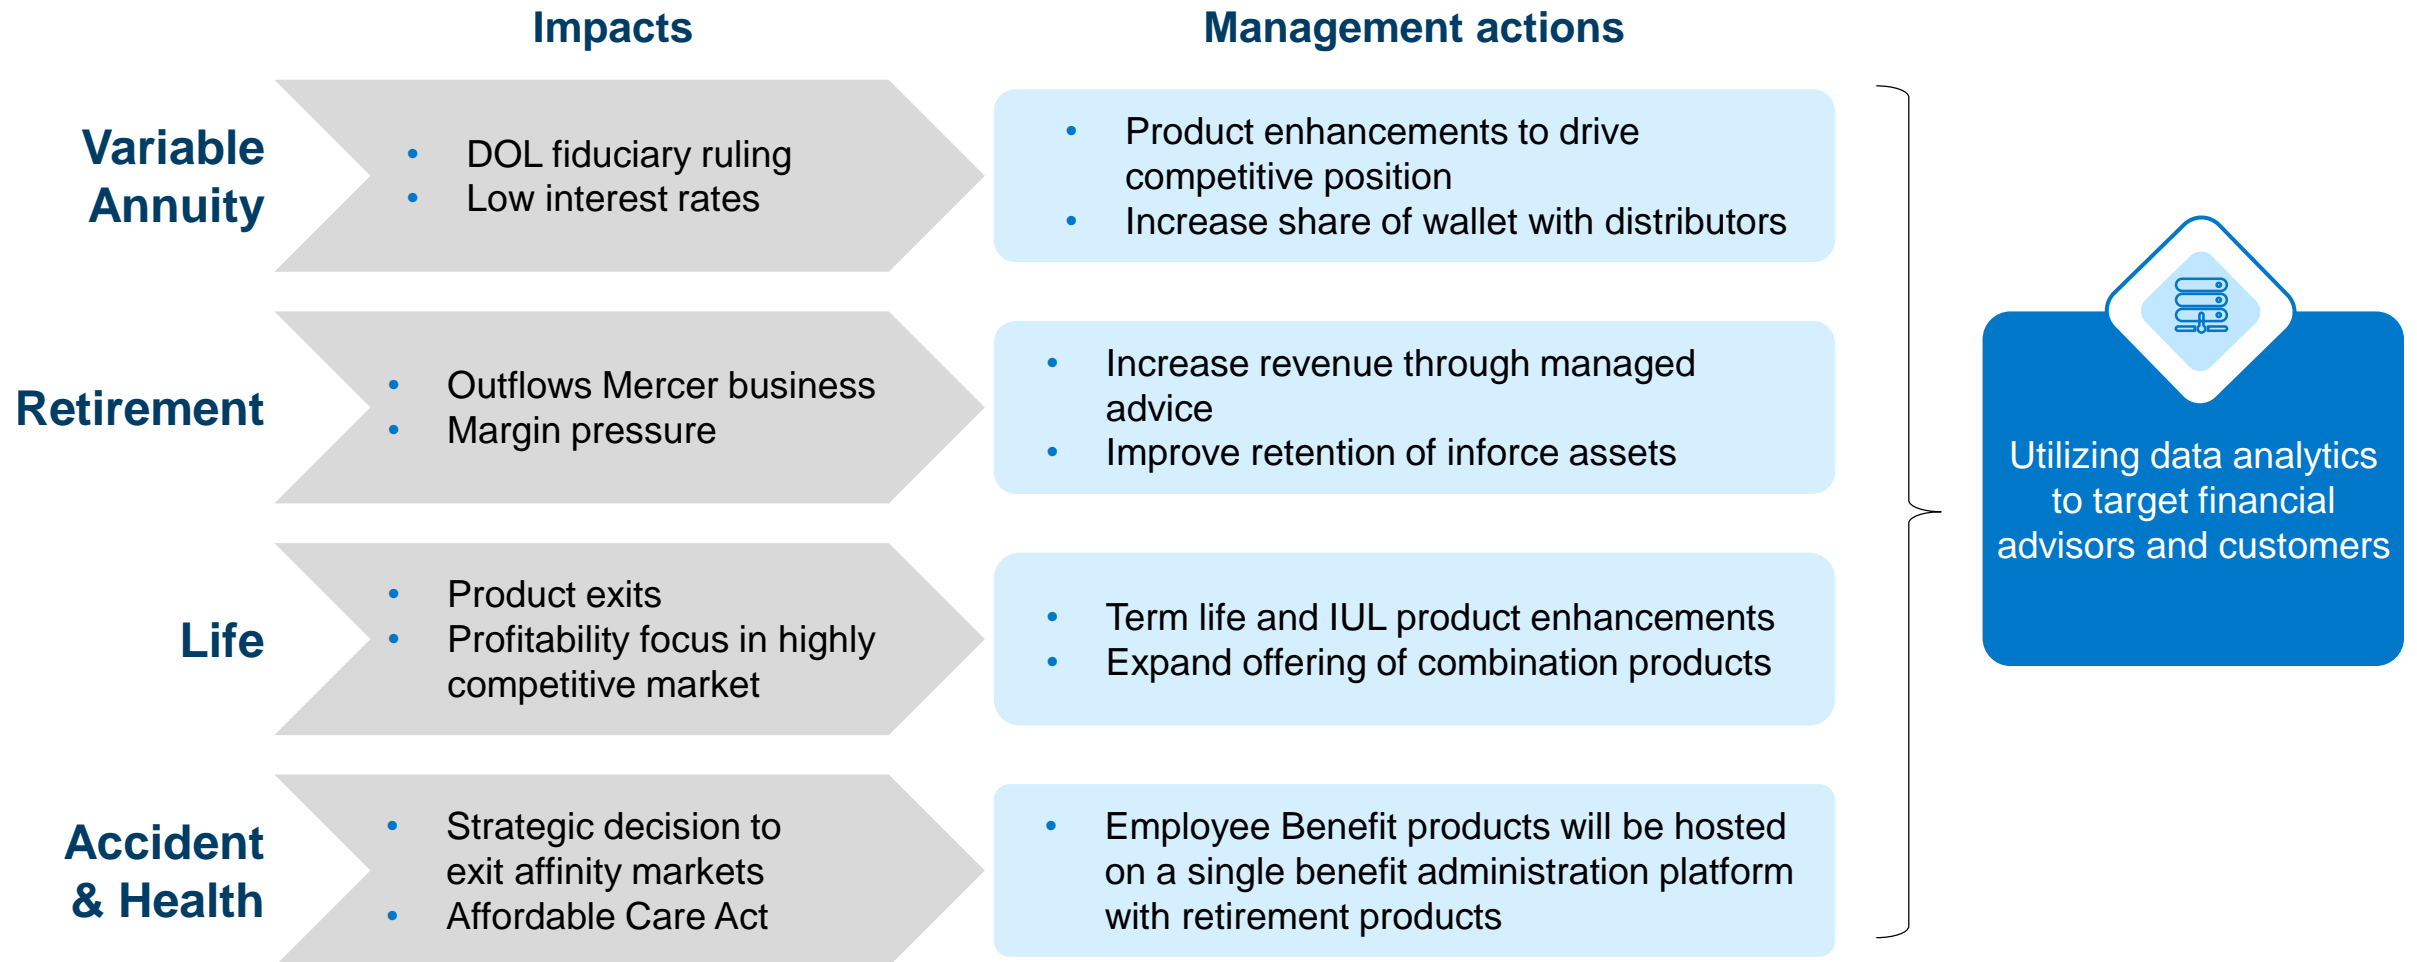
| | Impacts | Management actions |
|---|---|---|
| Variable Annuity | • DOL fiduciary ruling<br>• Low interest rates | • Product enhancements to drive competitive position<br>• Increase share of wallet with distributors |
| Retirement | • Outflows Mercer business<br>• Margin pressure | • Increase revenue through managed advice<br>• Improve retention of inforce assets |
| Life | • Product exits<br>• Profitability focus in highly competitive market | • Term life and IUL product enhancements<br>• Expand offering of combination products |
| Accident & Health | • Strategic decision to exit affinity markets<br>• Affordable Care Act | • Employee Benefit products will be hosted on a single benefit administration platform with retirement products |

Utilizing data analytics to target financial advisors and customers